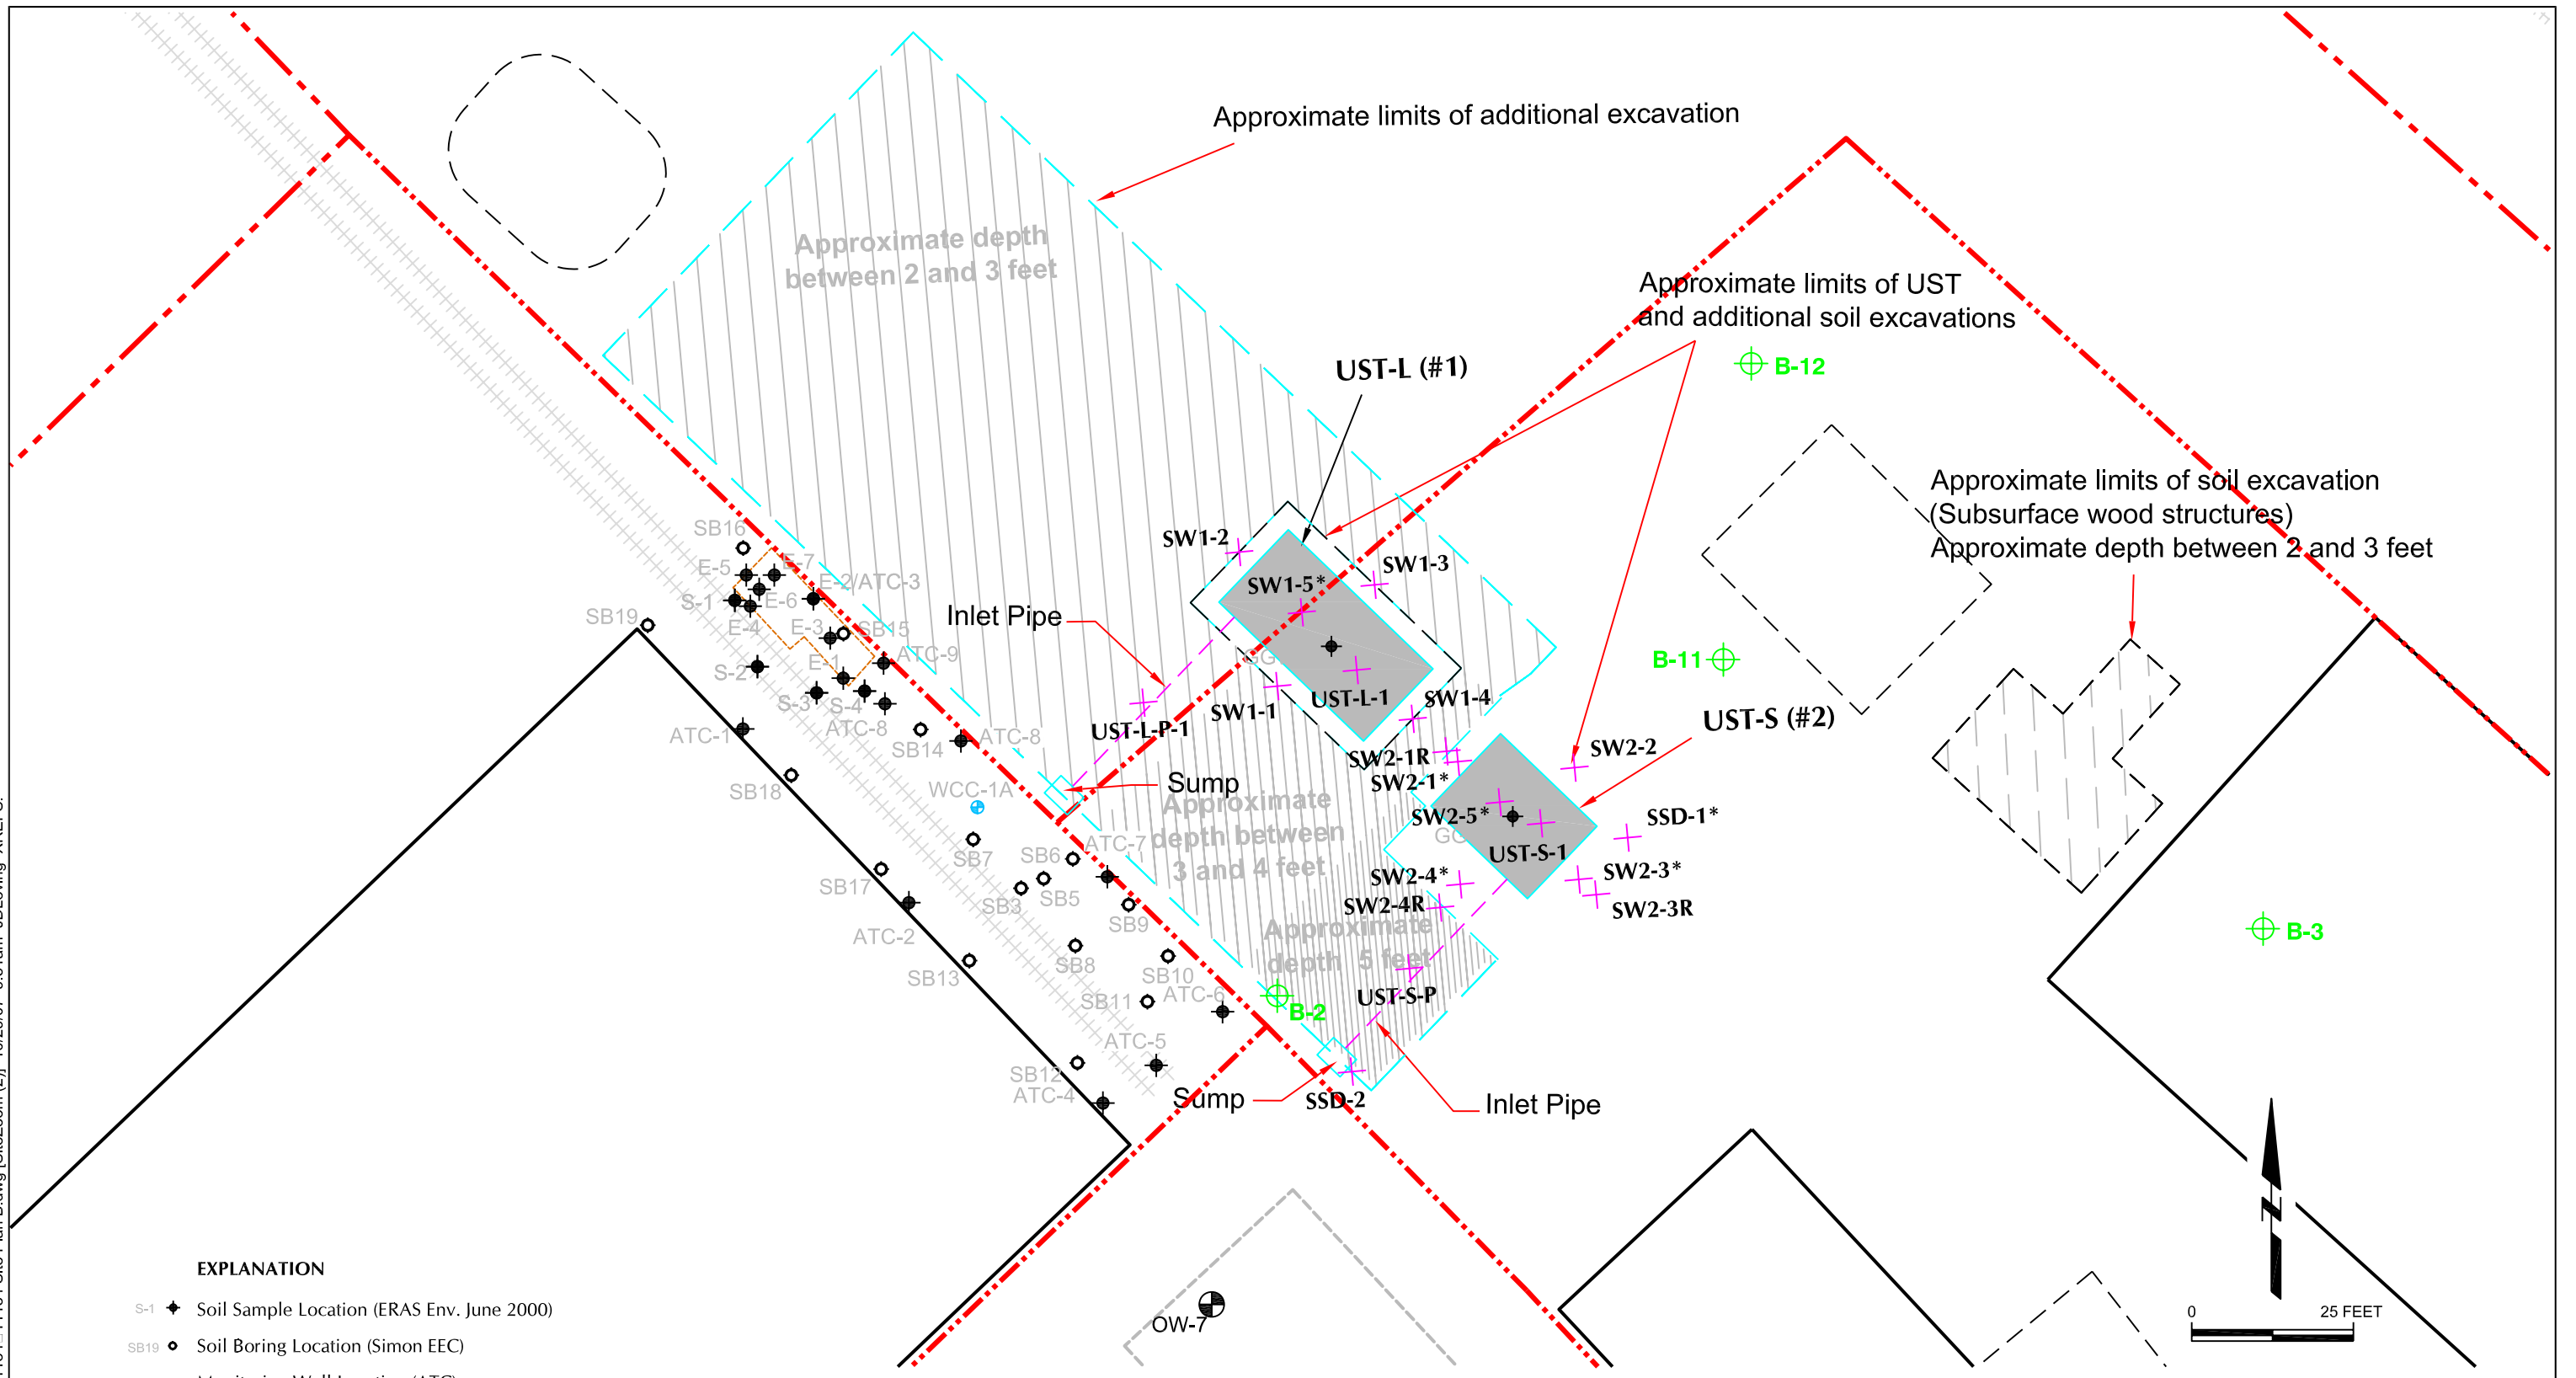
Approximate limits of additional excavation

Approximate depth between 2 and 3 feet

Approximate limits of UST and additional soil excavations

UST-L (#1)

B-12

Approximate limits of soil excavation (Subsurface wood structures) Approximate depth between 2 and 3 feet

SB16

E-5

E-7

E-2/ATC-3

S-1

E-6

SB19

E-4

E-3

SB15

Inlet Pipe

SW1-2

SW1-3

SW1-5*

ATC-9

S-2

E-1

S-3

S-4

ATC-8

UST-L-1

SW1-4

SW1-1

B-11

UST-S (#2)

ATC-1

SB14

ATC-8

UST-L-P-1

SW2-1R

SW2-1*

SW2-2

SB18

WCC-1A

Sump

Approximate depth between 3 and 4 feet

SW2-5*

SSD-1*

UST-S-1

SB7

SB6

ATC-7

SB17

SB3

SB5

SW2-4*

SW2-3*

SW2-4R

SW2-3R

B-3

ATC-2

SB9

Approximate depth 5 feet

SB13

SB8

SB10

SB11

ATC-6

UST-S-P

B-2

ATC-5

SB12

ATC-4

Sump

SSD-2

Inlet Pipe

EXPLANATION

S-1 Soil Sample Location (ERAS Env. June 2000)

SB19 Soil Boring Location (Simon EEC)

OW-7

0

25 FEET